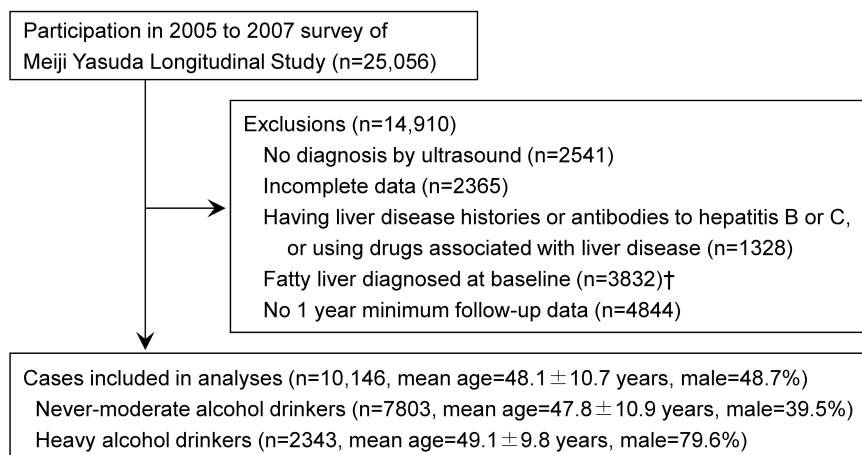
Participation in 2005 to 2007 survey of Meiji Yasuda Longitudinal Study (n=25,056)

Exclusions (n=14,910)
No diagnosis by ultrasound (n=2541)
Incomplete data (n=2365)
Having liver disease histories or antibodies to hepatitis B or C, or using drugs associated with liver disease (n=1328)
Fatty liver diagnosed at baseline (n=3832)†
No 1 year minimum follow-up data (n=4844)

Cases included in analyses (n=10,146, mean age=48.1$\pm$10.7 years, male=48.7%)
Never-moderate alcohol drinkers (n=7803, mean age=47.8$\pm$10.9 years, male=39.5%)
Heavy alcohol drinkers (n=2343, mean age=49.1$\pm$9.8 years, male=79.6%)